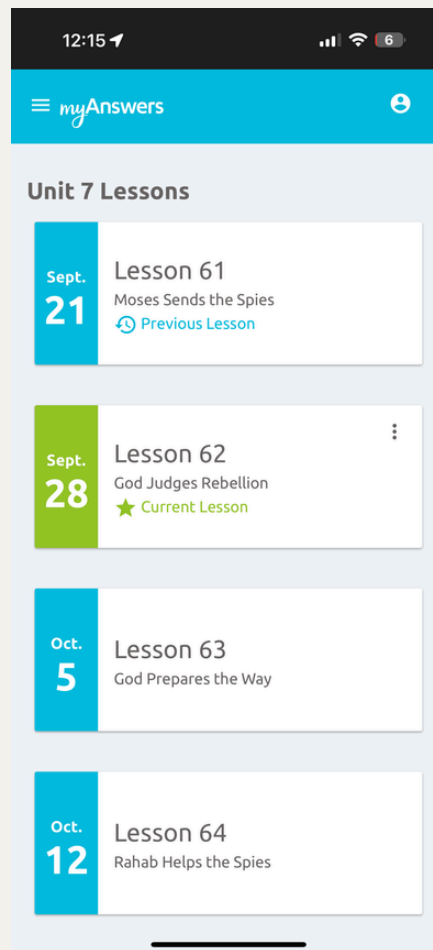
12:15

6

myAnswers

Unit 7 Lessons

Sept.
21

Lesson 61
Moses Sends the Spies
Previous Lesson

Sept.
28

Lesson 62
God Judges Rebellion
Current Lesson

Oct.
5

Lesson 63
God Prepares the Way

Oct.
12

Lesson 64
Rahab Helps the Spies